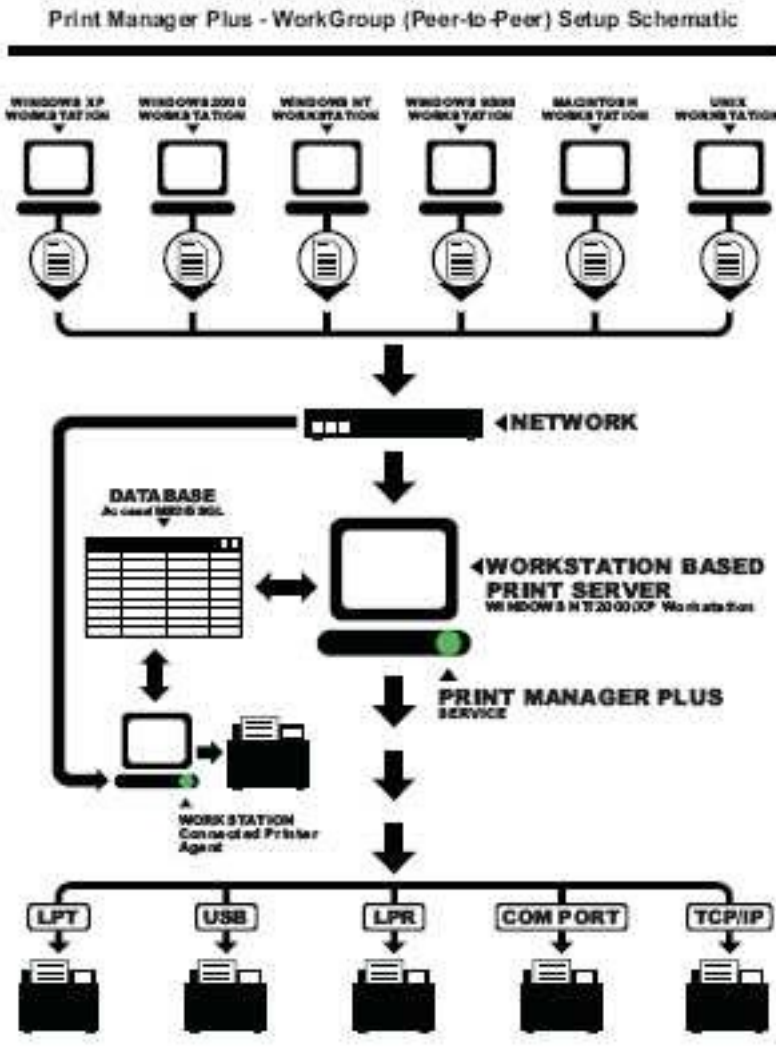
Print Manager Plus - WorkGroup (Peer-to-Peer) Setup Schematic

WINDOWS XP WORKSTATION

WINDOWS 2000 WORKSTATION

WINDOWS NT WORKSTATION

WINDOWS 9X/ME WORKSTATION

MACINTOSH WORKSTATION

UNIX WORKSTATION

◀NETWORK

DATABASE
Access/MSDE/SQL

◀WORKSTATION BASED PRINT SERVER
WINDOWS NT/2000/XP Workstation

PRINT MANAGER PLUS SERVICE

WORKSTATION
Connected Printer Agent

LPT

USB

LPR

COM PORT

TCP/IP